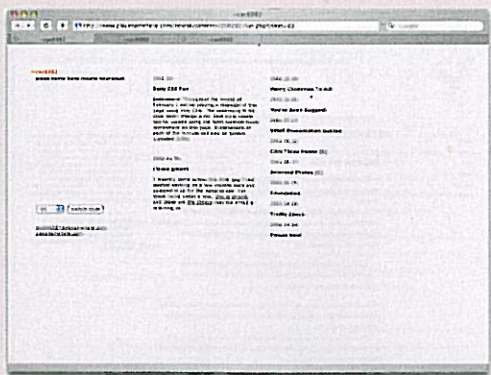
css4992
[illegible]

2006.10.
Busy CSS fun
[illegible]

2006.06.
Flickr growth
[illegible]

switch style

2006.12.
Happy Christmas To All
2006.11.
You've Just Logged!
2006.10.
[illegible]
2006.08.
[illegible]
2006.08.
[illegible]
2006.07.
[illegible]
2006.06.
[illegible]
2006.05.
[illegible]
2006.04.
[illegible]